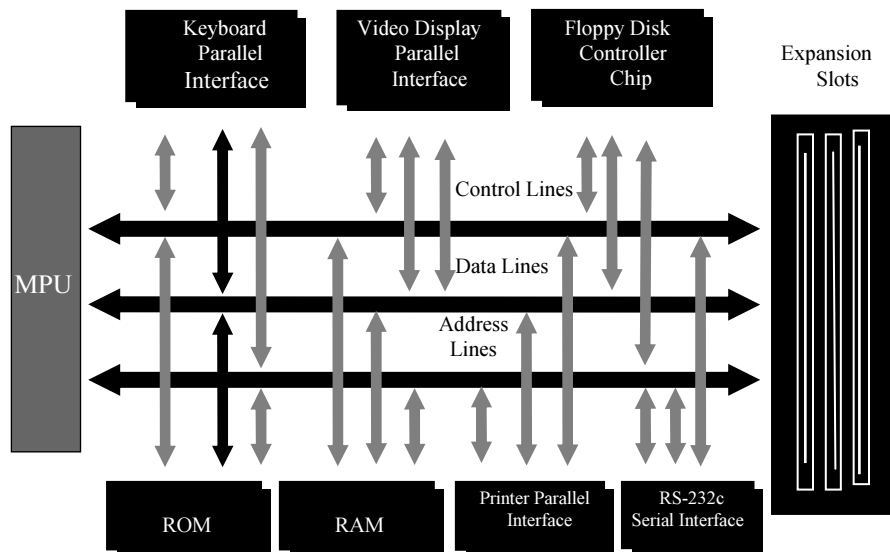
Keyboard Parallel Interface

Video Display Parallel Interface

Floppy Disk Controller Chip

Expansion Slots

MPU

Control Lines

Data Lines

Address Lines

ROM

RAM

Printer Parallel Interface

RS-232c Serial Interface